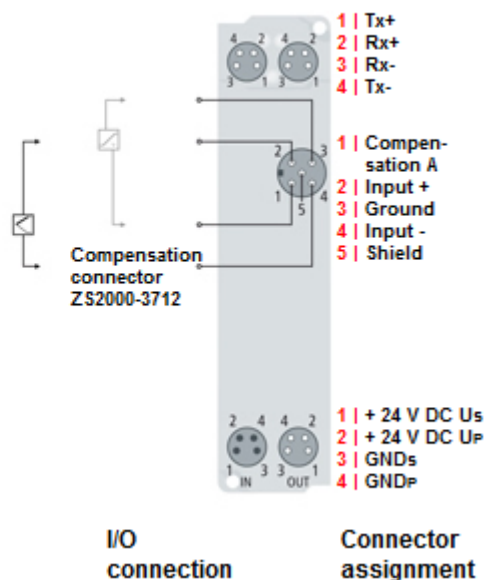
4 2 4 2
3 1 3 1

1 | Tx+
2 | Rx+
3 | Rx-
4 | Tx-

2 3
1 5 4

1 | Compensation A
2 | Input +
3 | Ground
4 | Input -
5 | Shield

Compensation connector ZS2000-3712

2 4 4 2
1 3 3 1
IN OUT

1 | + 24 V DC Us
2 | + 24 V DC Up
3 | GNDs
4 | GNDp

I/O connection

Connector assignment